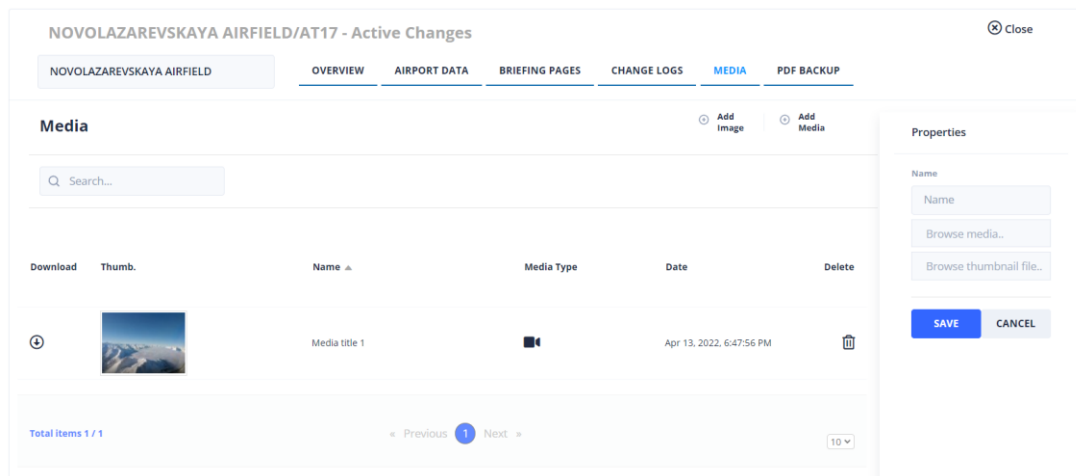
NOVOLAZAREVSKAYA AIRFIELD/AT17 - Active Changes

Close

NOVOLAZAREVSKAYA AIRFIELD

OVERVIEW AIRPORT DATA BRIEFING PAGES CHANGE LOGS MEDIA PDF BACKUP

Media

Add Image

Add Media

Search...

| Download | Thumb. | Name ▲ | Media Type | Date | Delete |
|---|---|---|---|---|---|
| | | Media title 1 | | Apr 13, 2022, 6:47:56 PM | |

Total items 1 / 1

« Previous 1 Next »

10

Properties

Name

Name

Browse media..

Browse thumbnail file..

SAVE CANCEL